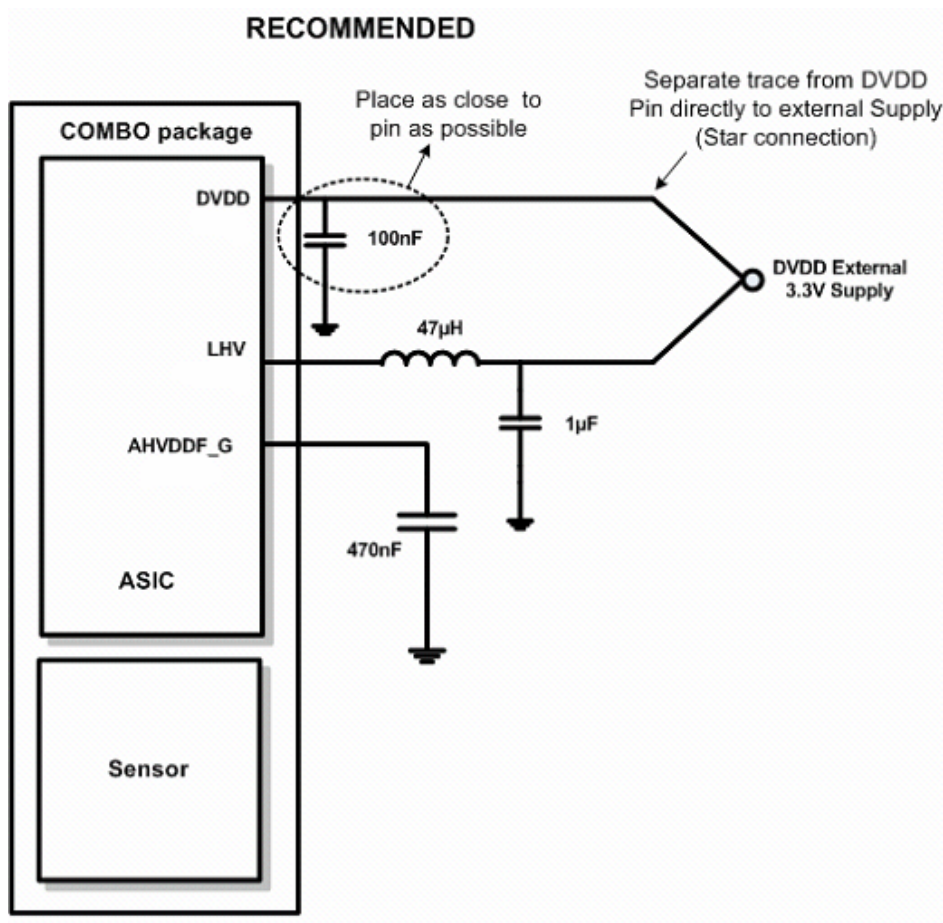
RECOMMENDED

Separate trace from DVDD Pin directly to external Supply (Star connection)

Place as close to pin as possible

COMBO package

DVDD

100nF

DVDD External 3.3V Supply

LHV

47µH

1µF

AHVDDF_G

470nF

ASIC

Sensor